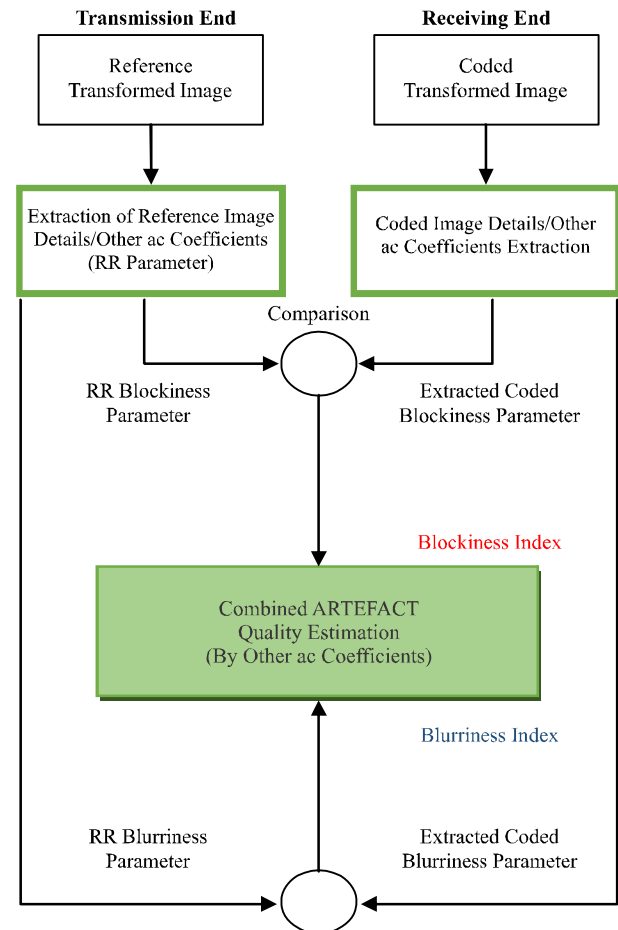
Transmission End

Receiving End

Reference Transformed Image

Coded Transformed Image

Extraction of Reference Image Details/Other ac Coefficients (RR Parameter)

Coded Image Details/Other ac Coefficients Extraction

Comparison

RR Blockiness Parameter

Extracted Coded Blockiness Parameter

Blockiness Index

Combined ARTEFACT Quality Estimation (By Other ac Coefficients)

Blurriness Index

RR Blurriness Parameter

Extracted Coded Blurriness Parameter